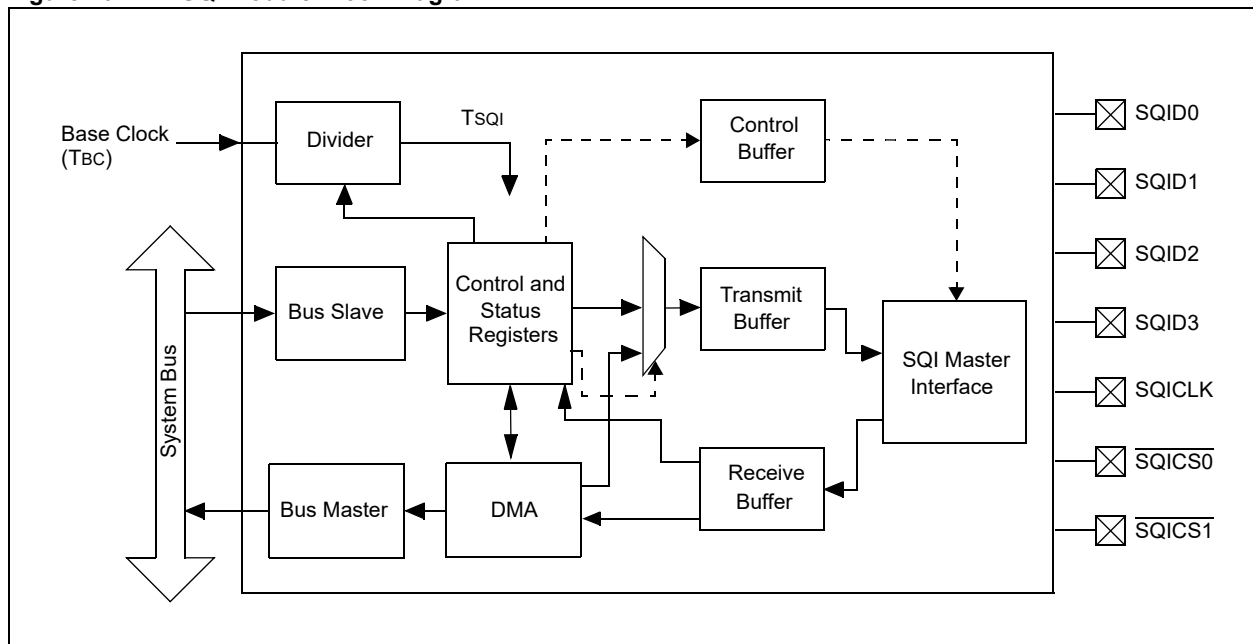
Base Clock (TBC)

Divider

TSQI

Control Buffer

SQID0

SQID1

SQID2

SQID3

SQICLK

$\overline{SQICS0}$

$\overline{SQICS1}$

System Bus

Bus Slave

Control and Status Registers

Transmit Buffer

SQI Master Interface

Receive Buffer

Bus Master

DMA